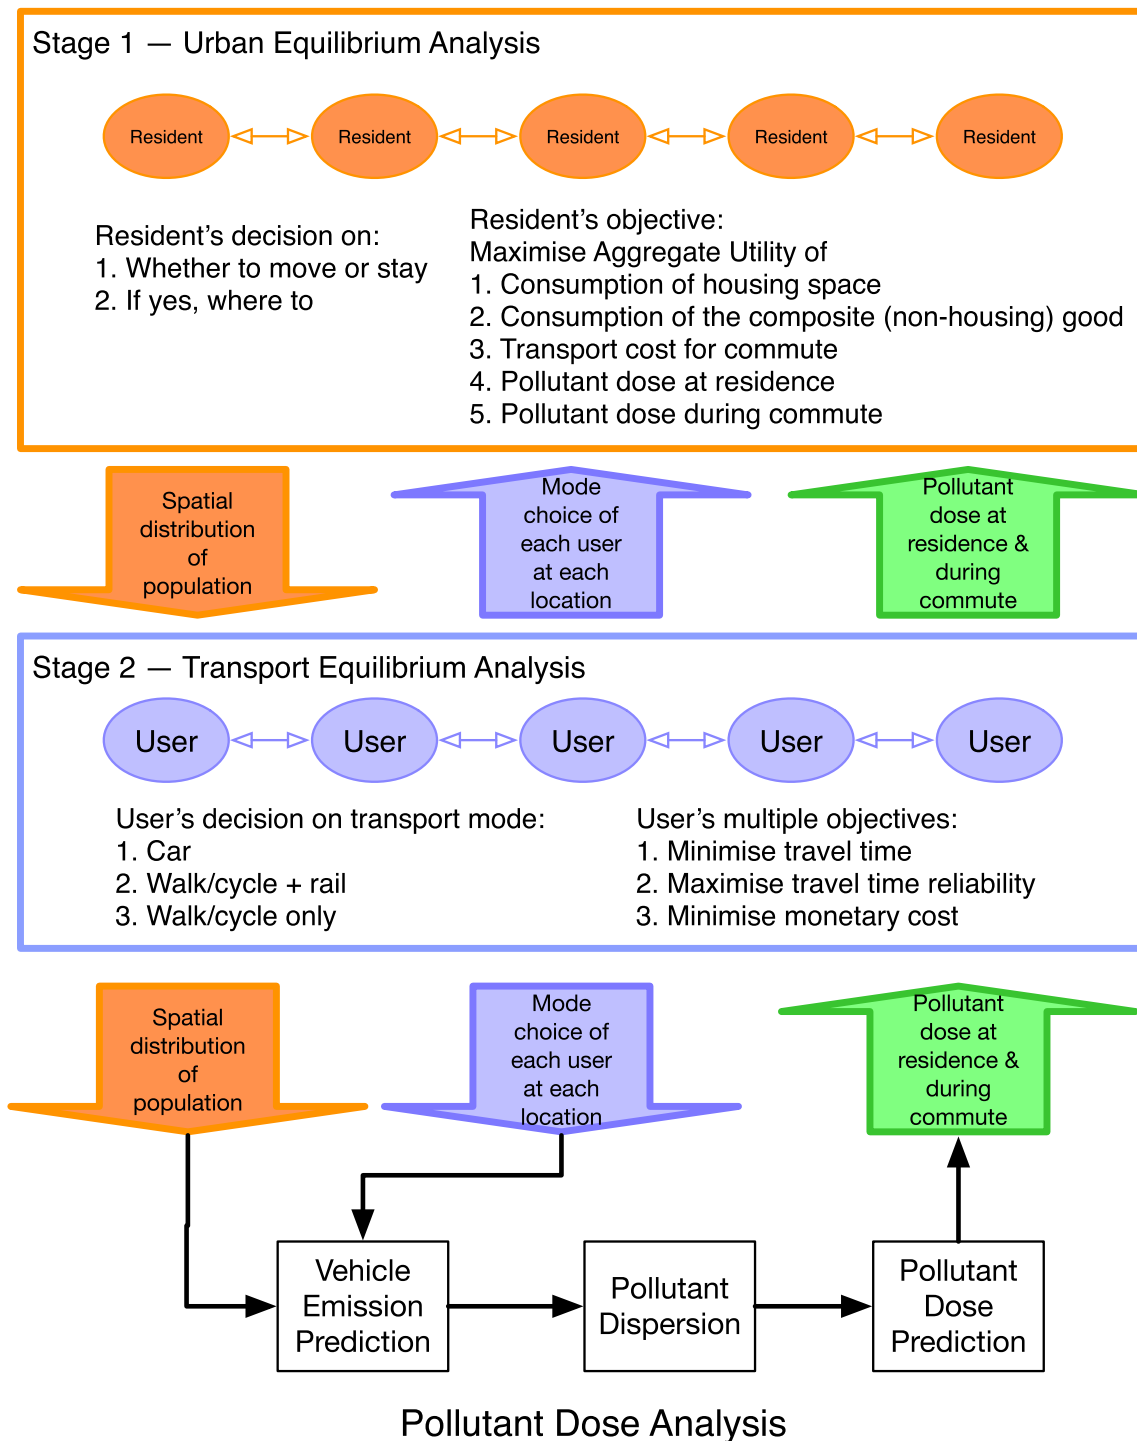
Stage 1 — Urban Equilibrium Analysis

Resident Resident Resident Resident Resident

Resident's decision on:
1. Whether to move or stay
2. If yes, where to

Resident's objective:
Maximise Aggregate Utility of
1. Consumption of housing space
2. Consumption of the composite (non-housing) good
3. Transport cost for commute
4. Pollutant dose at residence
5. Pollutant dose during commute

Spatial distribution of population

Mode choice of each user at each location

Pollutant dose at residence & during commute

Stage 2 — Transport Equilibrium Analysis

User User User User User

User's decision on transport mode:
1. Car
2. Walk/cycle + rail
3. Walk/cycle only

User's multiple objectives:
1. Minimise travel time
2. Maximise travel time reliability
3. Minimise monetary cost

Spatial distribution of population

Mode choice of each user at each location

Pollutant dose at residence & during commute

Vehicle Emission Prediction

Pollutant Dispersion

Pollutant Dose Prediction

Pollutant Dose Analysis